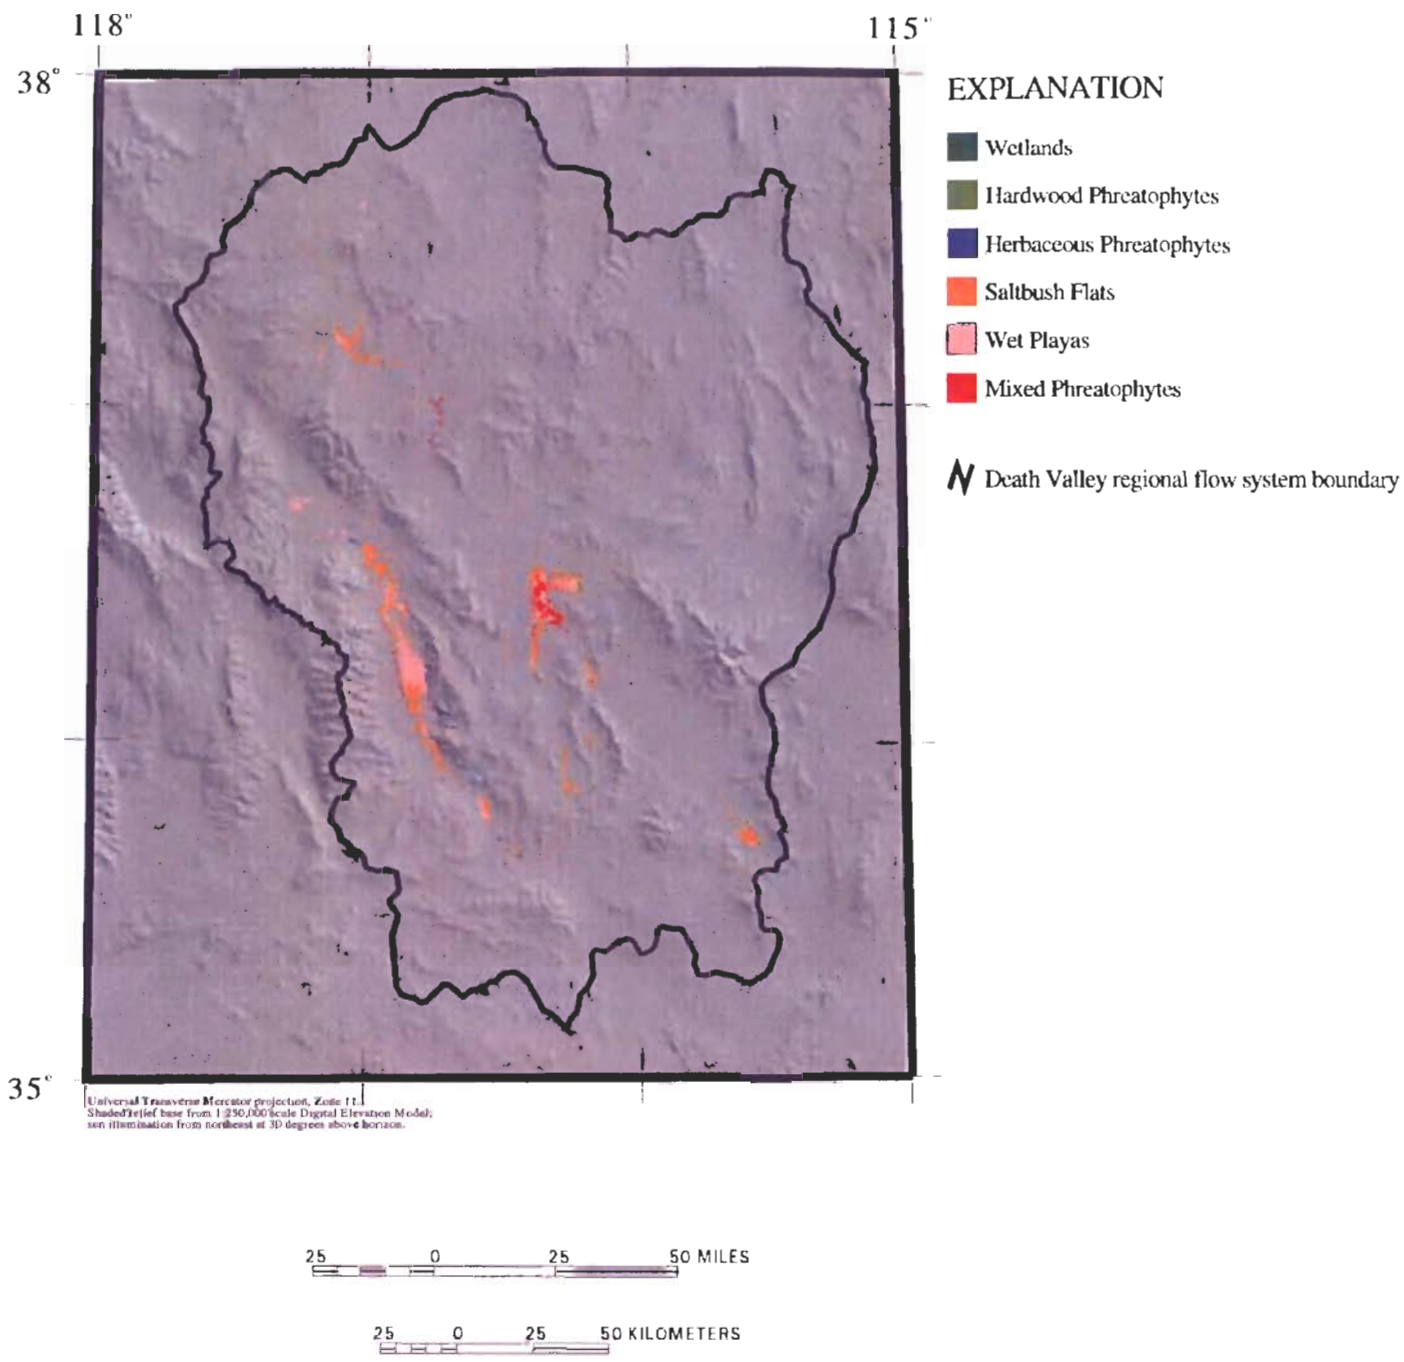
118°

115°

38°

35°

EXPLANATION

Wetlands

Hardwood Phreatophytes

Herbaceous Phreatophytes

Saltbush Flats

Wet Playas

Mixed Phreatophytes

Death Valley regional flow system boundary

Universal Transverse Mercator projection, Zone 11.
Shaded relief base from 1:250,000 scale Digital Elevation Model;
sun illumination from northeast at 30 degrees above horizon.

25 0 25 50 MILES

25 0 25 50 KILOMETERS